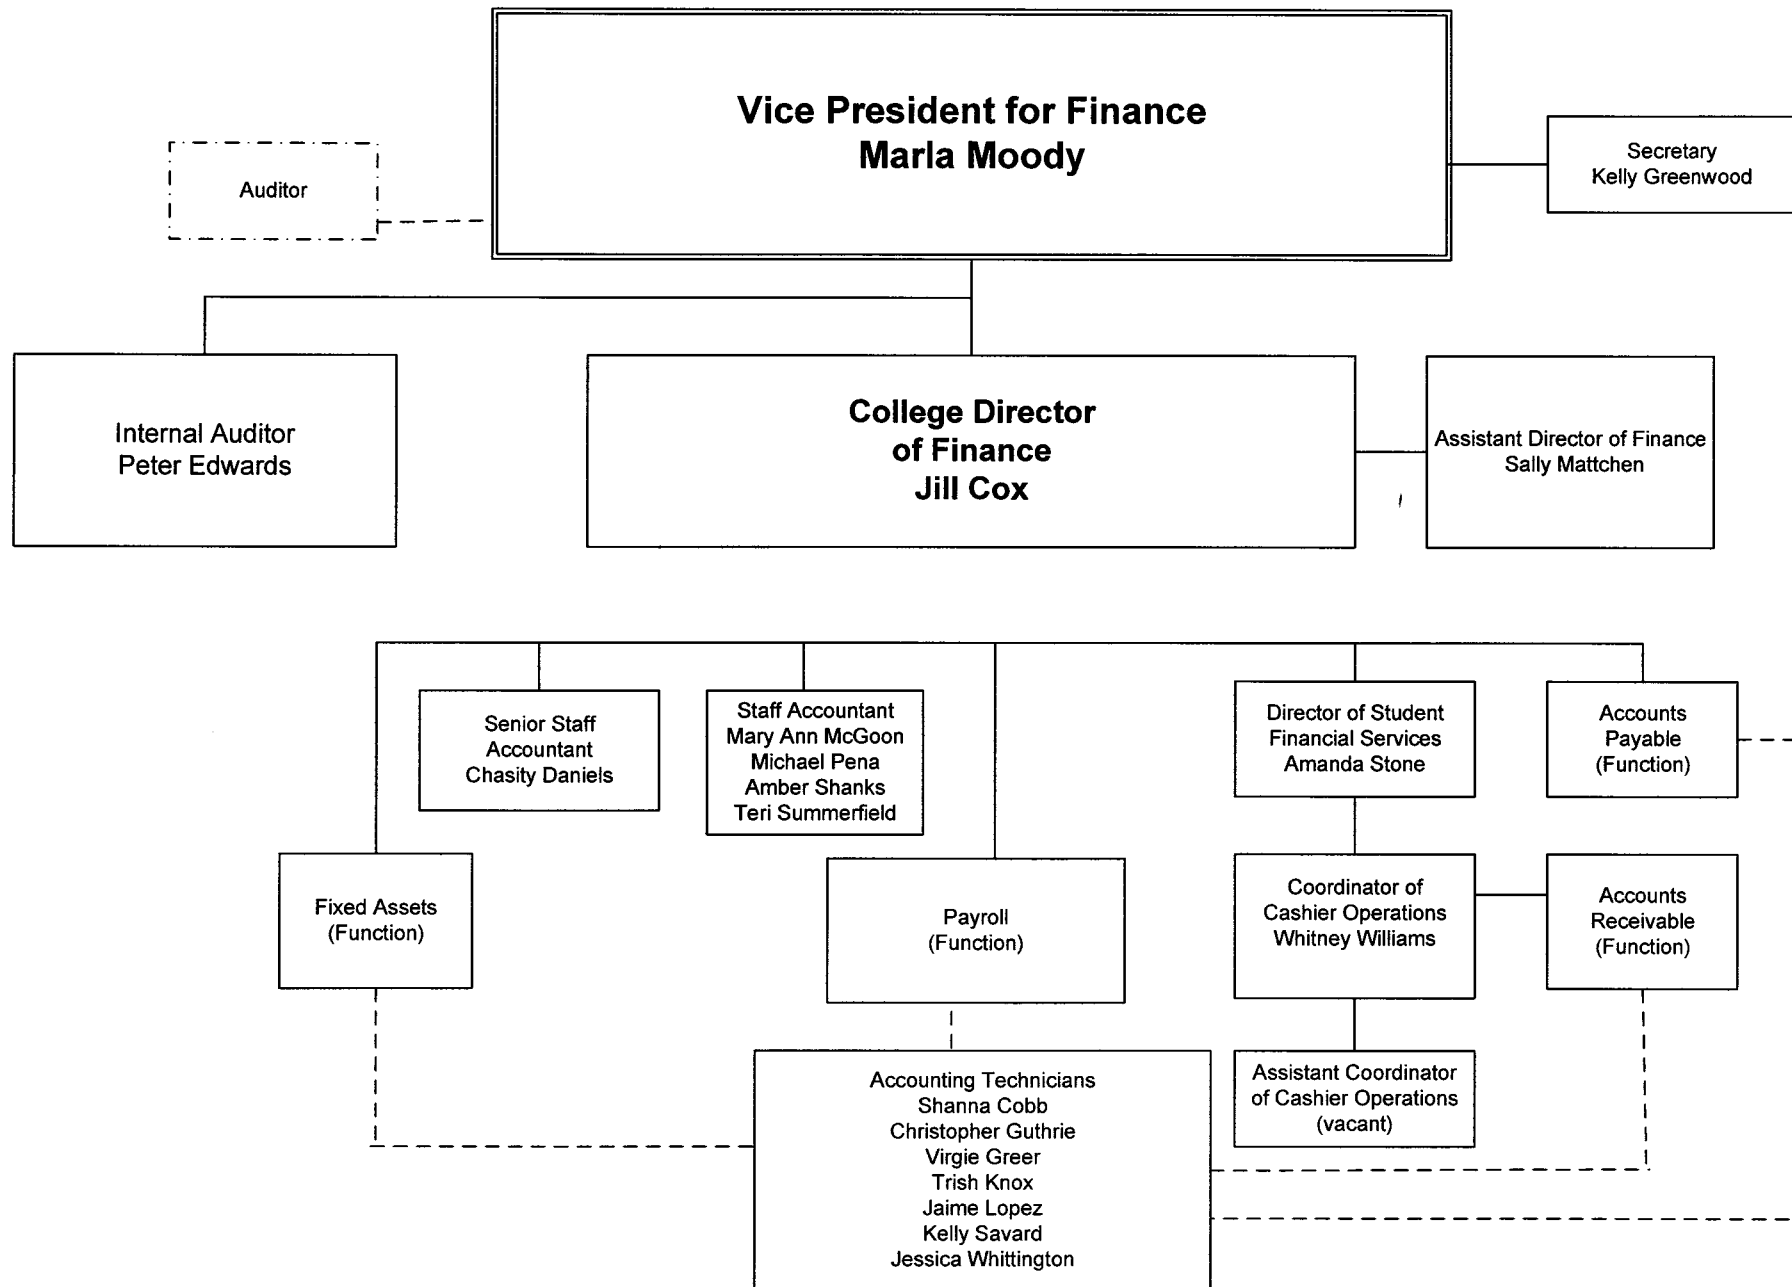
Vice President for Finance
Marla Moody

Auditor

Secretary
Kelly Greenwood

Internal Auditor
Peter Edwards

College Director of Finance
Jill Cox

Assistant Director of Finance
Sally Mattchen

Senior Staff Accountant
Chasity Daniels

Staff Accountant
Mary Ann McGoon
Michael Pena
Amber Shanks
Teri Summerfield

Director of Student Financial Services
Amanda Stone

Accounts Payable
(Function)

Fixed Assets
(Function)

Payroll
(Function)

Coordinator of Cashier Operations
Whitney Williams

Accounts Receivable
(Function)

Accounting Technicians
Shanna Cobb
Christopher Guthrie
Virgie Greer
Trish Knox
Jaime Lopez
Kelly Savard
Jessica Whittington

Assistant Coordinator of Cashier Operations
(vacant)